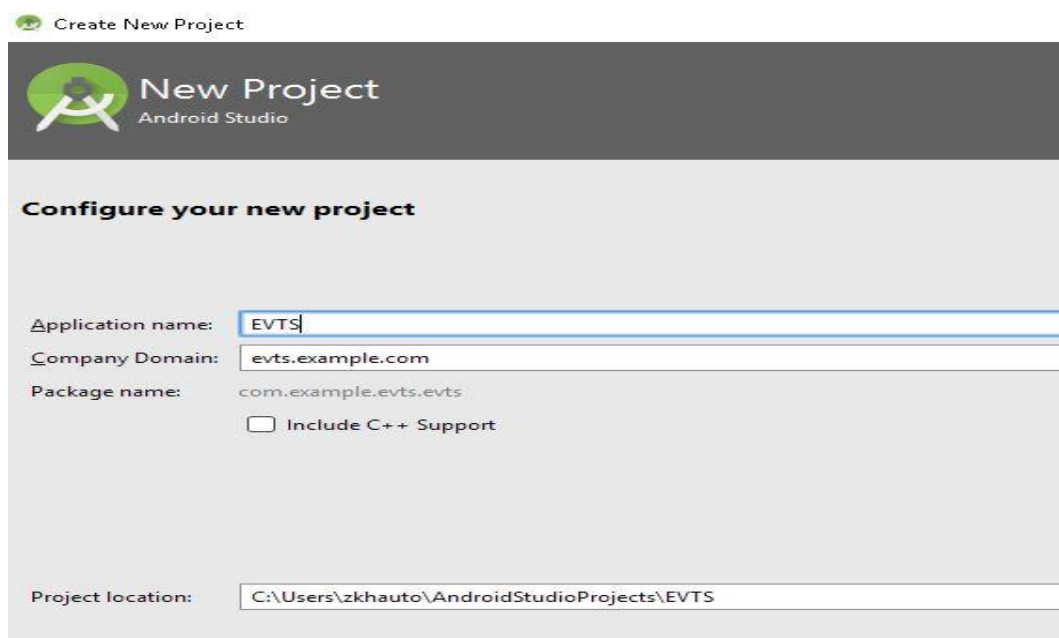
Create New Project

New Project
Android Studio

Configure your new project

Application name: EVTS

Company Domain: evts.example.com

Package name: com.example.evts.evts

Include C++ Support

Project location: C:\Users\zkhauto\AndroidStudioProjects\EVTS